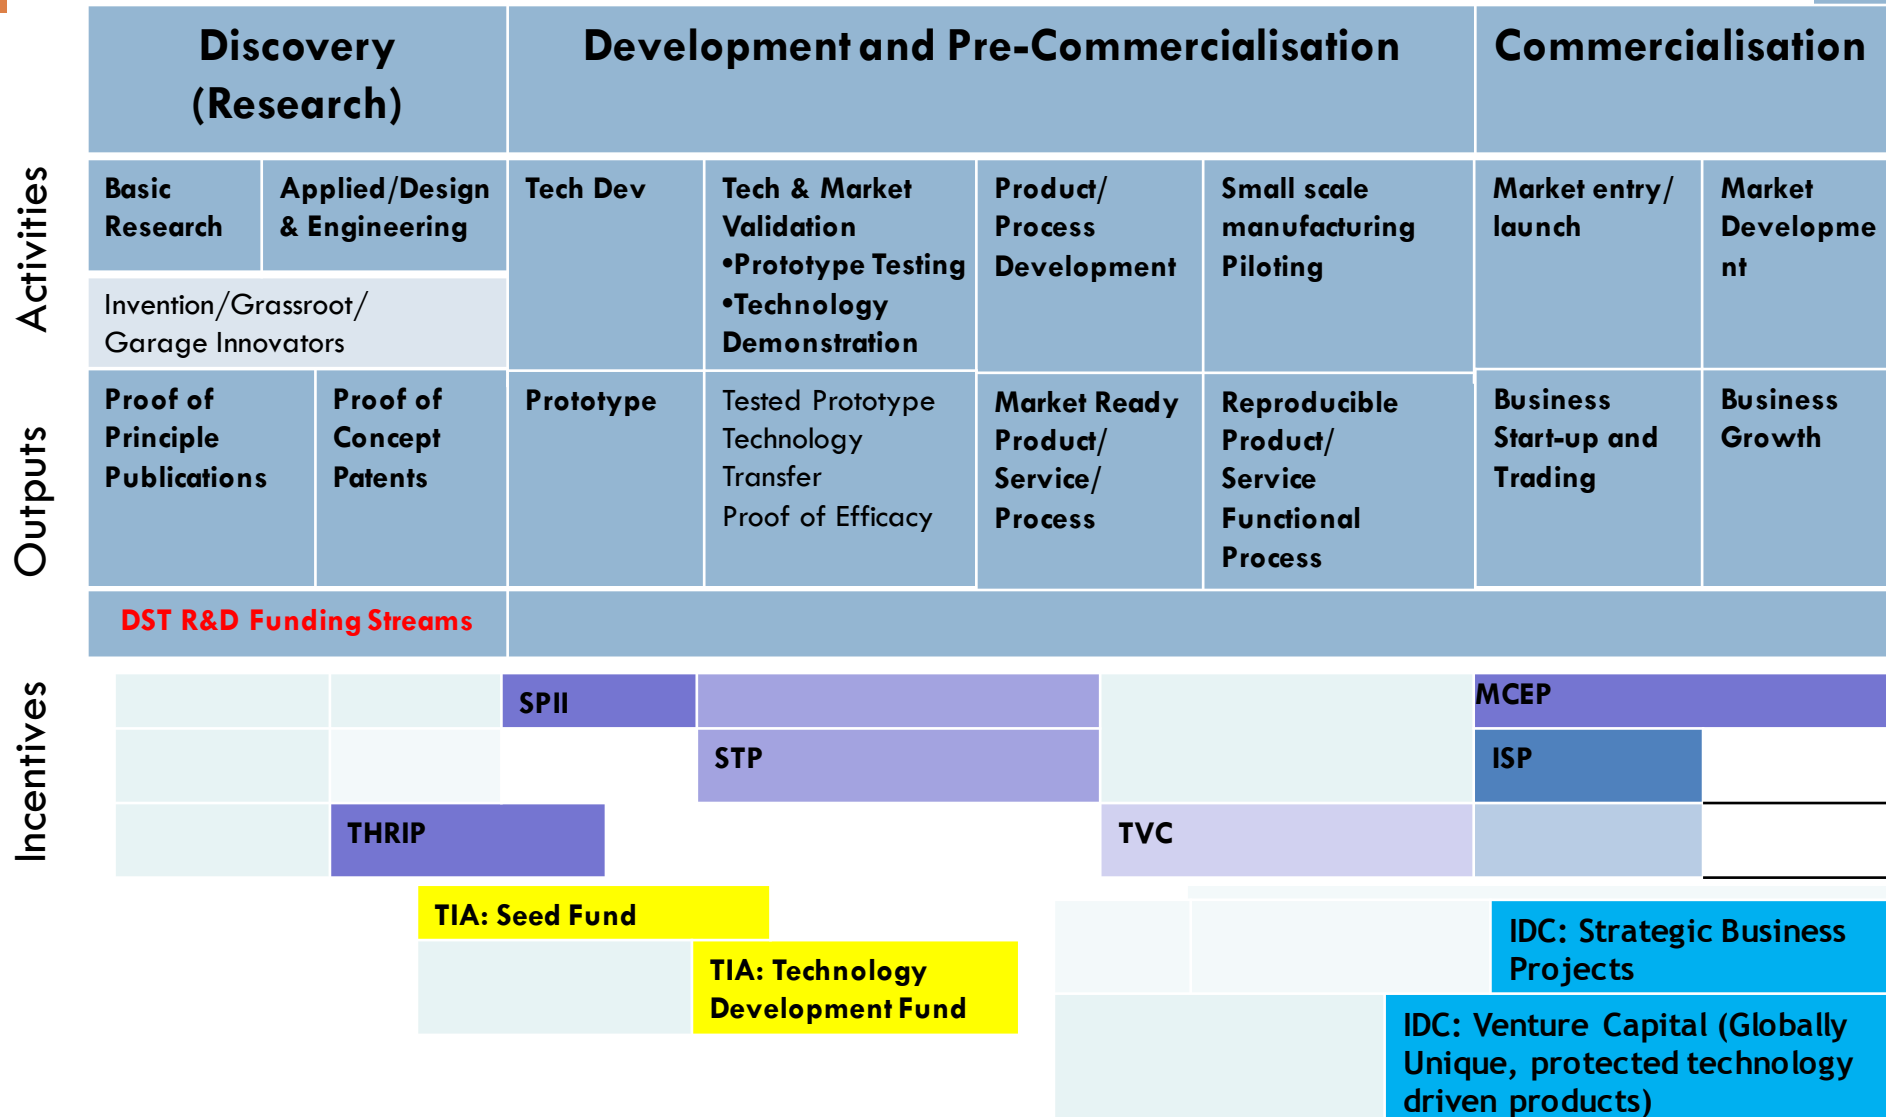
Activities

Outputs

Incentives

| Discovery (Research) | | Development and Pre-Commercialisation | | | | Commercialisation | |
|---|---|---|---|---|---|---|---|
| Basic Research | Applied/Design & Engineering | Tech Dev | Tech & Market Validation •Prototype Testing •Technology Demonstration | Product/ Process Development | Small scale manufacturing Piloting | Market entry/ launch | Market Development |
| Invention/Grassroot/ Garage Innovators | | | | | | | |
| Proof of Principle Publications | Proof of Concept Patents | Prototype | Tested Prototype Technology Transfer Proof of Efficacy | Market Ready Product/ Service/ Process | Reproducible Product/ Service Functional Process | Business Start-up and Trading | Business Growth |
| DST R&D Funding Streams | | | | | | | |

SPII

MCEP

STP

ISP

THRIP

TVC

TIA: Seed Fund

TIA: Technology Development Fund

IDC: Strategic Business Projects

IDC: Venture Capital (Globally Unique, protected technology driven products)